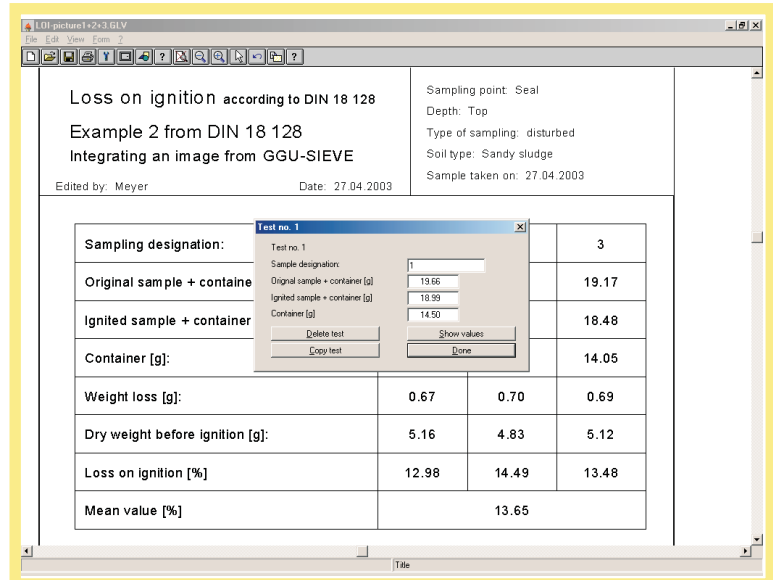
LOI-picture1+2+3 GLV
File Edit View Form ?

Loss on ignition according to DIN 18 128

Example 2 from DIN 18 128

Integrating an image from GGU-SIEVE

Edited by: Meyer

Date: 27.04.2003

Sampling point: Seal
Depth: Top
Type of sampling: disturbed
Soil type: Sandy sludge
Sample taken on: 27.04.2003

Test no. 1

Test no. 1
Sample designation: 1
Original sample + container [g] 19.66
Ignited sample + container [g] 18.99
Container [g] 14.50
Delete test
Show values
Copy test
Done

| Sampling designation: | | | 3 |
|---|---|---|---|
| Original sample + containe | | | 19.17 |
| Ignited sample + container | | | 18.48 |
| Container [g]: | | | 14.05 |
| Weight loss [g]: | 0.67 | 0.70 | 0.69 |
| Dry weight before ignition [g]: | 5.16 | 4.83 | 5.12 |
| Loss on ignition [%] | 12.98 | 14.49 | 13.48 |
| Mean value [%] | 13.65 | | |

Title